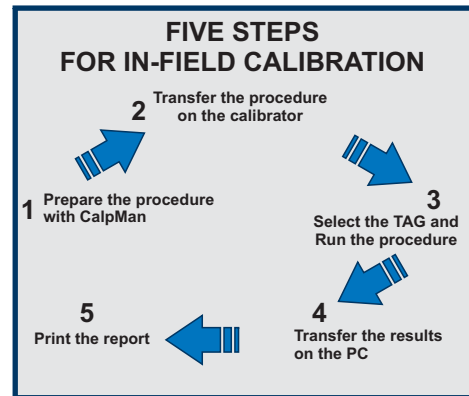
FIVE STEPS
FOR IN-FIELD CALIBRATION

2 Transfer the procedure on the calibrator

1 Prepare the procedure with CalpMan

3 Select the TAG and Run the procedure

4 Transfer the results on the PC

5 Print the report